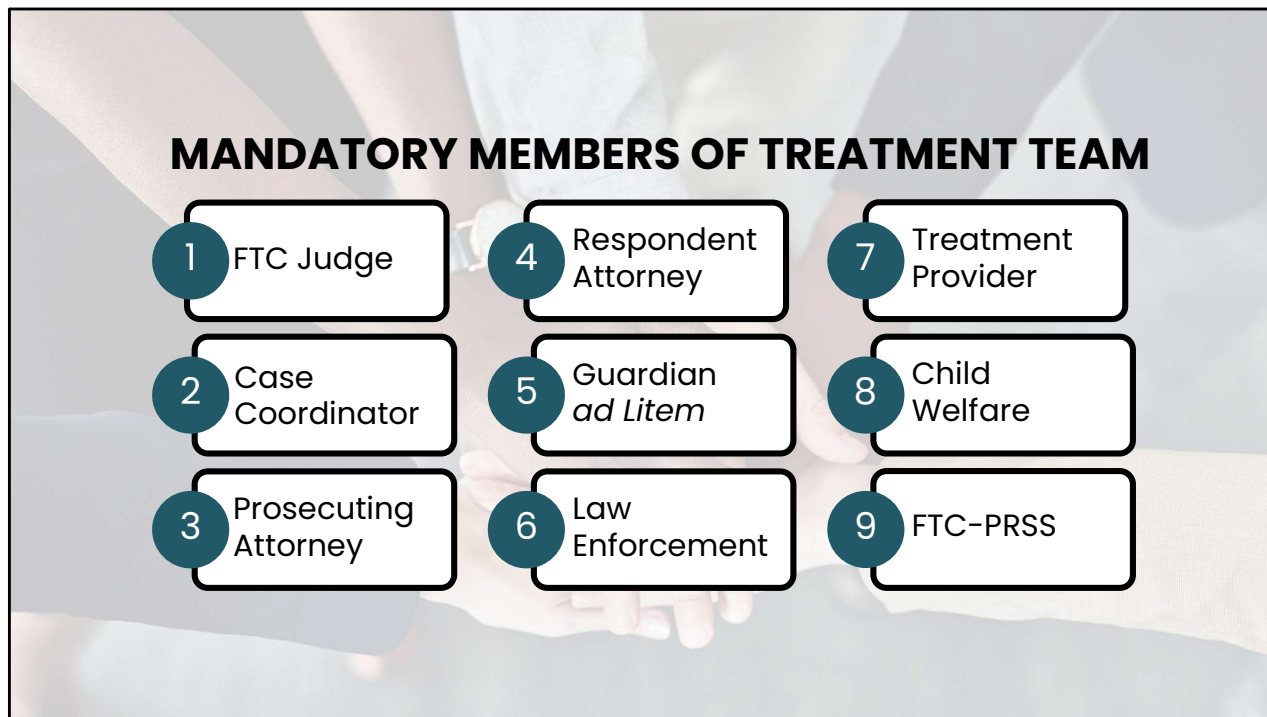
MANDATORY MEMBERS OF TREATMENT TEAM

1 FTC Judge

2 Case Coordinator

3 Prosecuting Attorney

4 Respondent Attorney

5 Guardian *ad Litem*

6 Law Enforcement

7 Treatment Provider

8 Child Welfare

9 FTC-PRSS